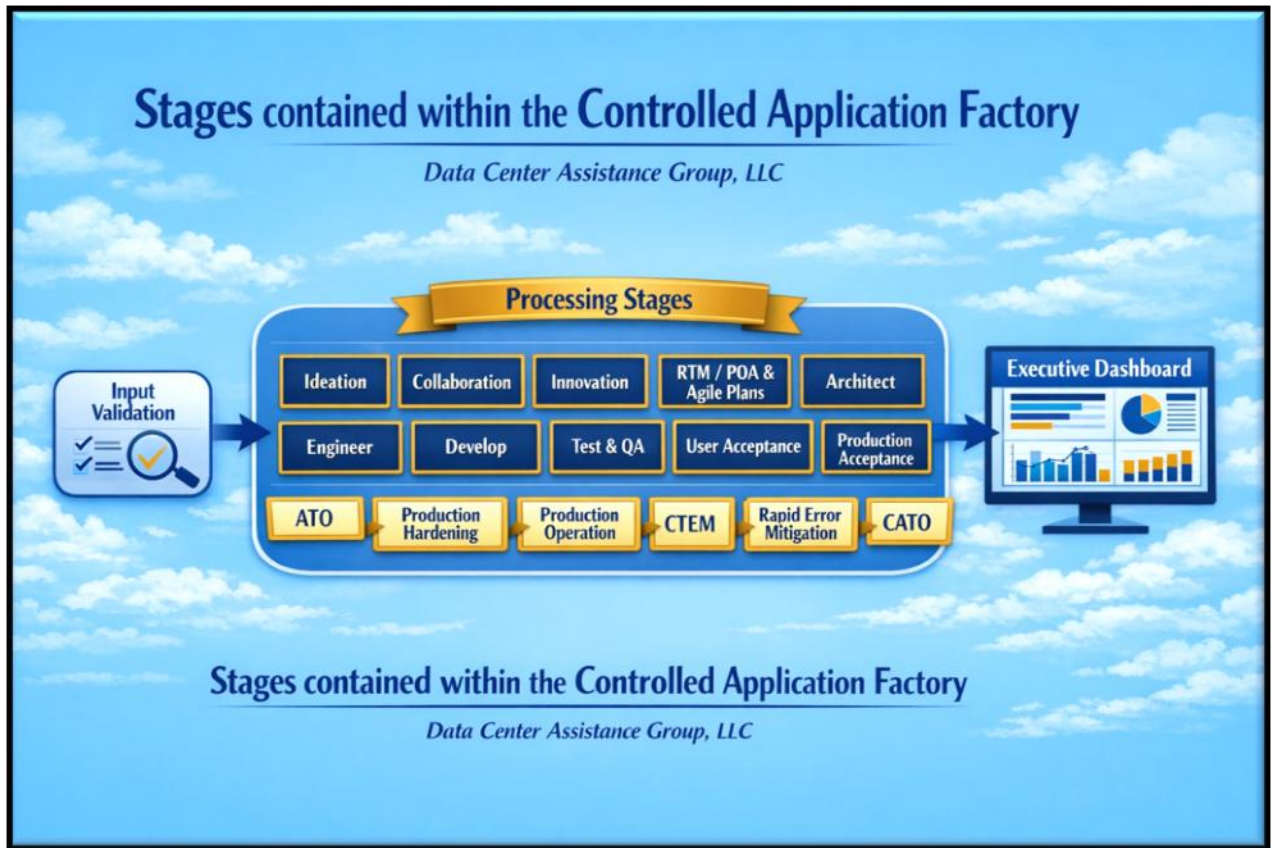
Stages contained within the Controlled Application Factory

Data Center Assistance Group, LLC

Input Validation

Processing Stages

Ideation
Collaboration
Innovation
RTM / POA & Agile Plans
Architect

Engineer
Develop
Test & QA
User Acceptance
Production Acceptance

ATO
Production Hardening
Production Operation
CTEM
Rapid Error Mitigation
CATO

Executive Dashboard

Stages contained within the Controlled Application Factory

Data Center Assistance Group, LLC